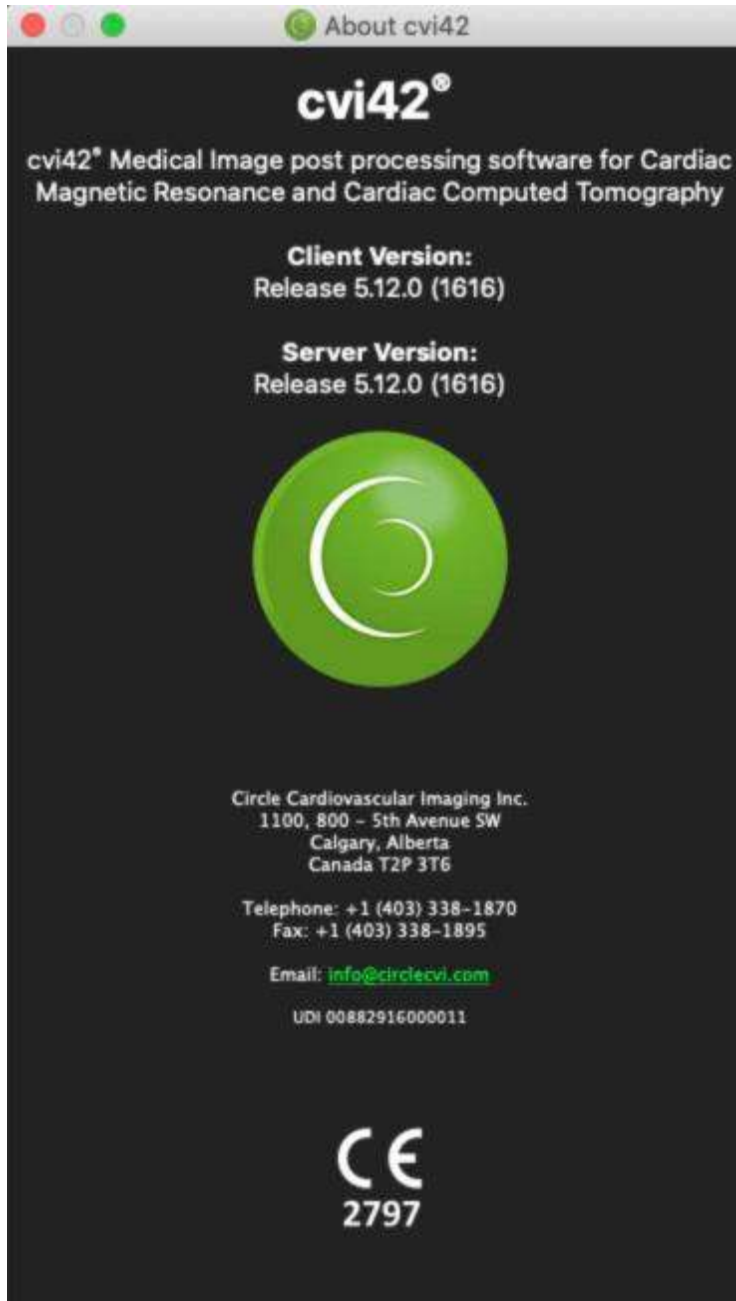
About cvi42

cvi42®

cvi42® Medical Image post processing software for Cardiac Magnetic Resonance and Cardiac Computed Tomography

Client Version:
Release 5.12.0 (1616)

Server Version:
Release 5.12.0 (1616)

Circle Cardiovascular Imaging Inc.
1100, 800 – 5th Avenue SW
Calgary, Alberta
Canada T2P 3T6

Telephone: +1 (403) 338-1870
Fax: +1 (403) 338-1895

Email: info@circlecvi.com

UDI 00882916000011

CE
2797